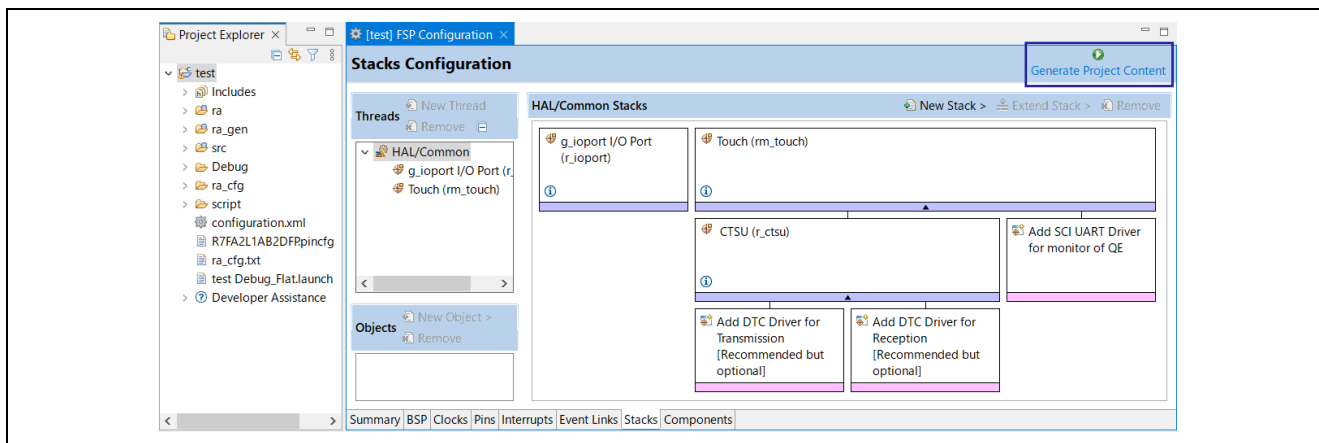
Project Explorer ×

test
Includes
ra
ra_gen
src
Debug
ra_cfg
script
configuration.xml
R7FA2L1AB2DFP.pincfg
ra_cfg.txt
test Debug_Flat.launch
Developer Assistance

[test] FSP Configuration ×

Stacks Configuration

Generate Project Content

Threads
New Thread
Remove

HAL/Common
g_ioport I/O Port (r_
Touch (rm_touch)

Objects
New Object >
Remove

HAL/Common Stacks
New Stack >
Extend Stack >
Remove

g_ioport I/O Port (r_ioport)

Touch (rm_touch)

CTSU (r_ctsu)

Add SCI UART Driver for monitor of QE

Add DTC Driver for Transmission [Recommended but optional]

Add DTC Driver for Reception [Recommended but optional]

Summary | BSP | Clocks | Pins | Interrupts | Event Links | Stacks | Components